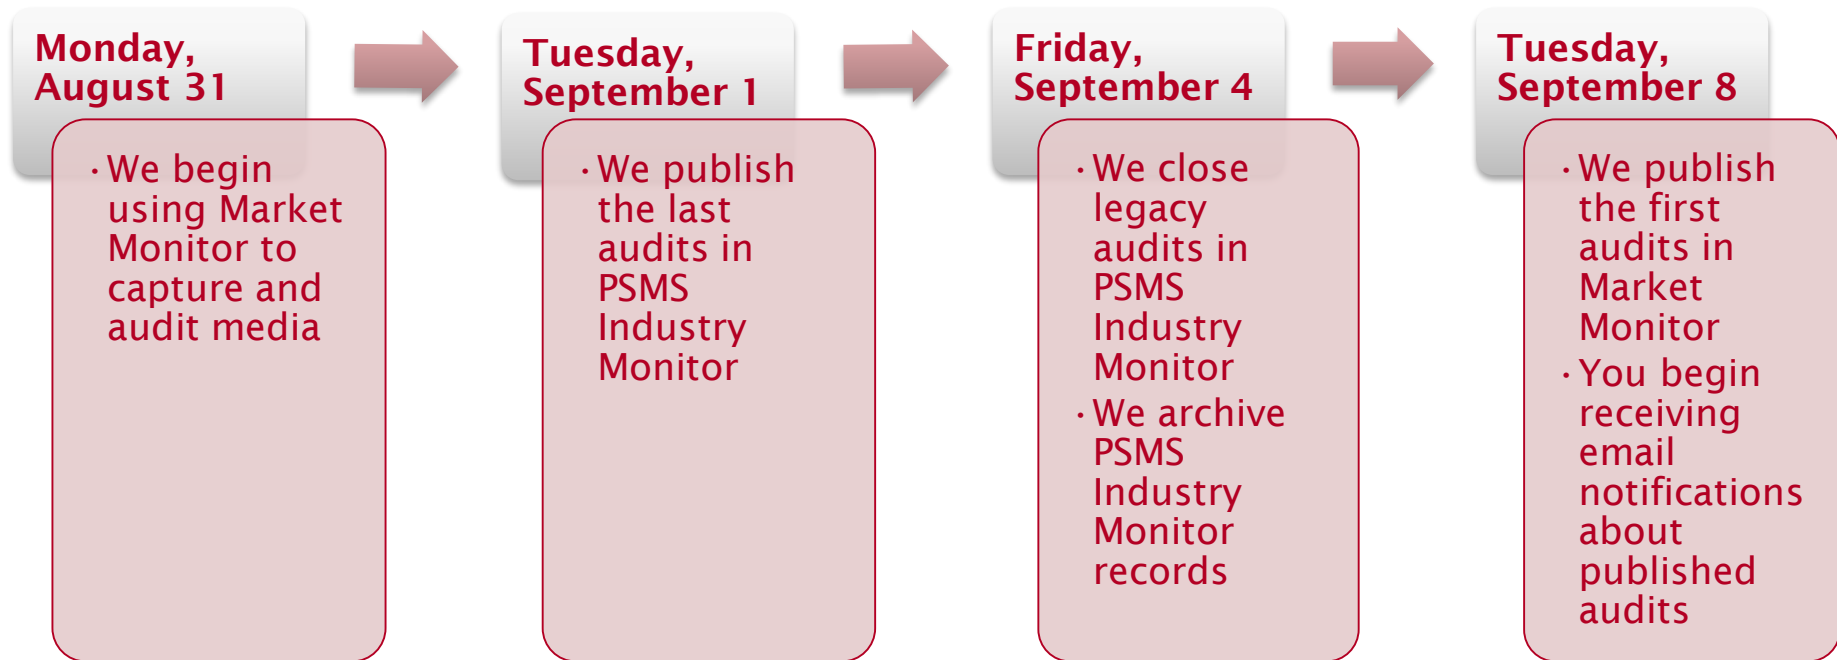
Monday, August 31

· We begin using Market Monitor to capture and audit media

Tuesday, September 1

· We publish the last audits in PSMS Industry Monitor

Friday, September 4

· We close legacy audits in PSMS Industry Monitor
· We archive PSMS Industry Monitor records

Tuesday, September 8

· We publish the first audits in Market Monitor
· You begin receiving email notifications about published audits